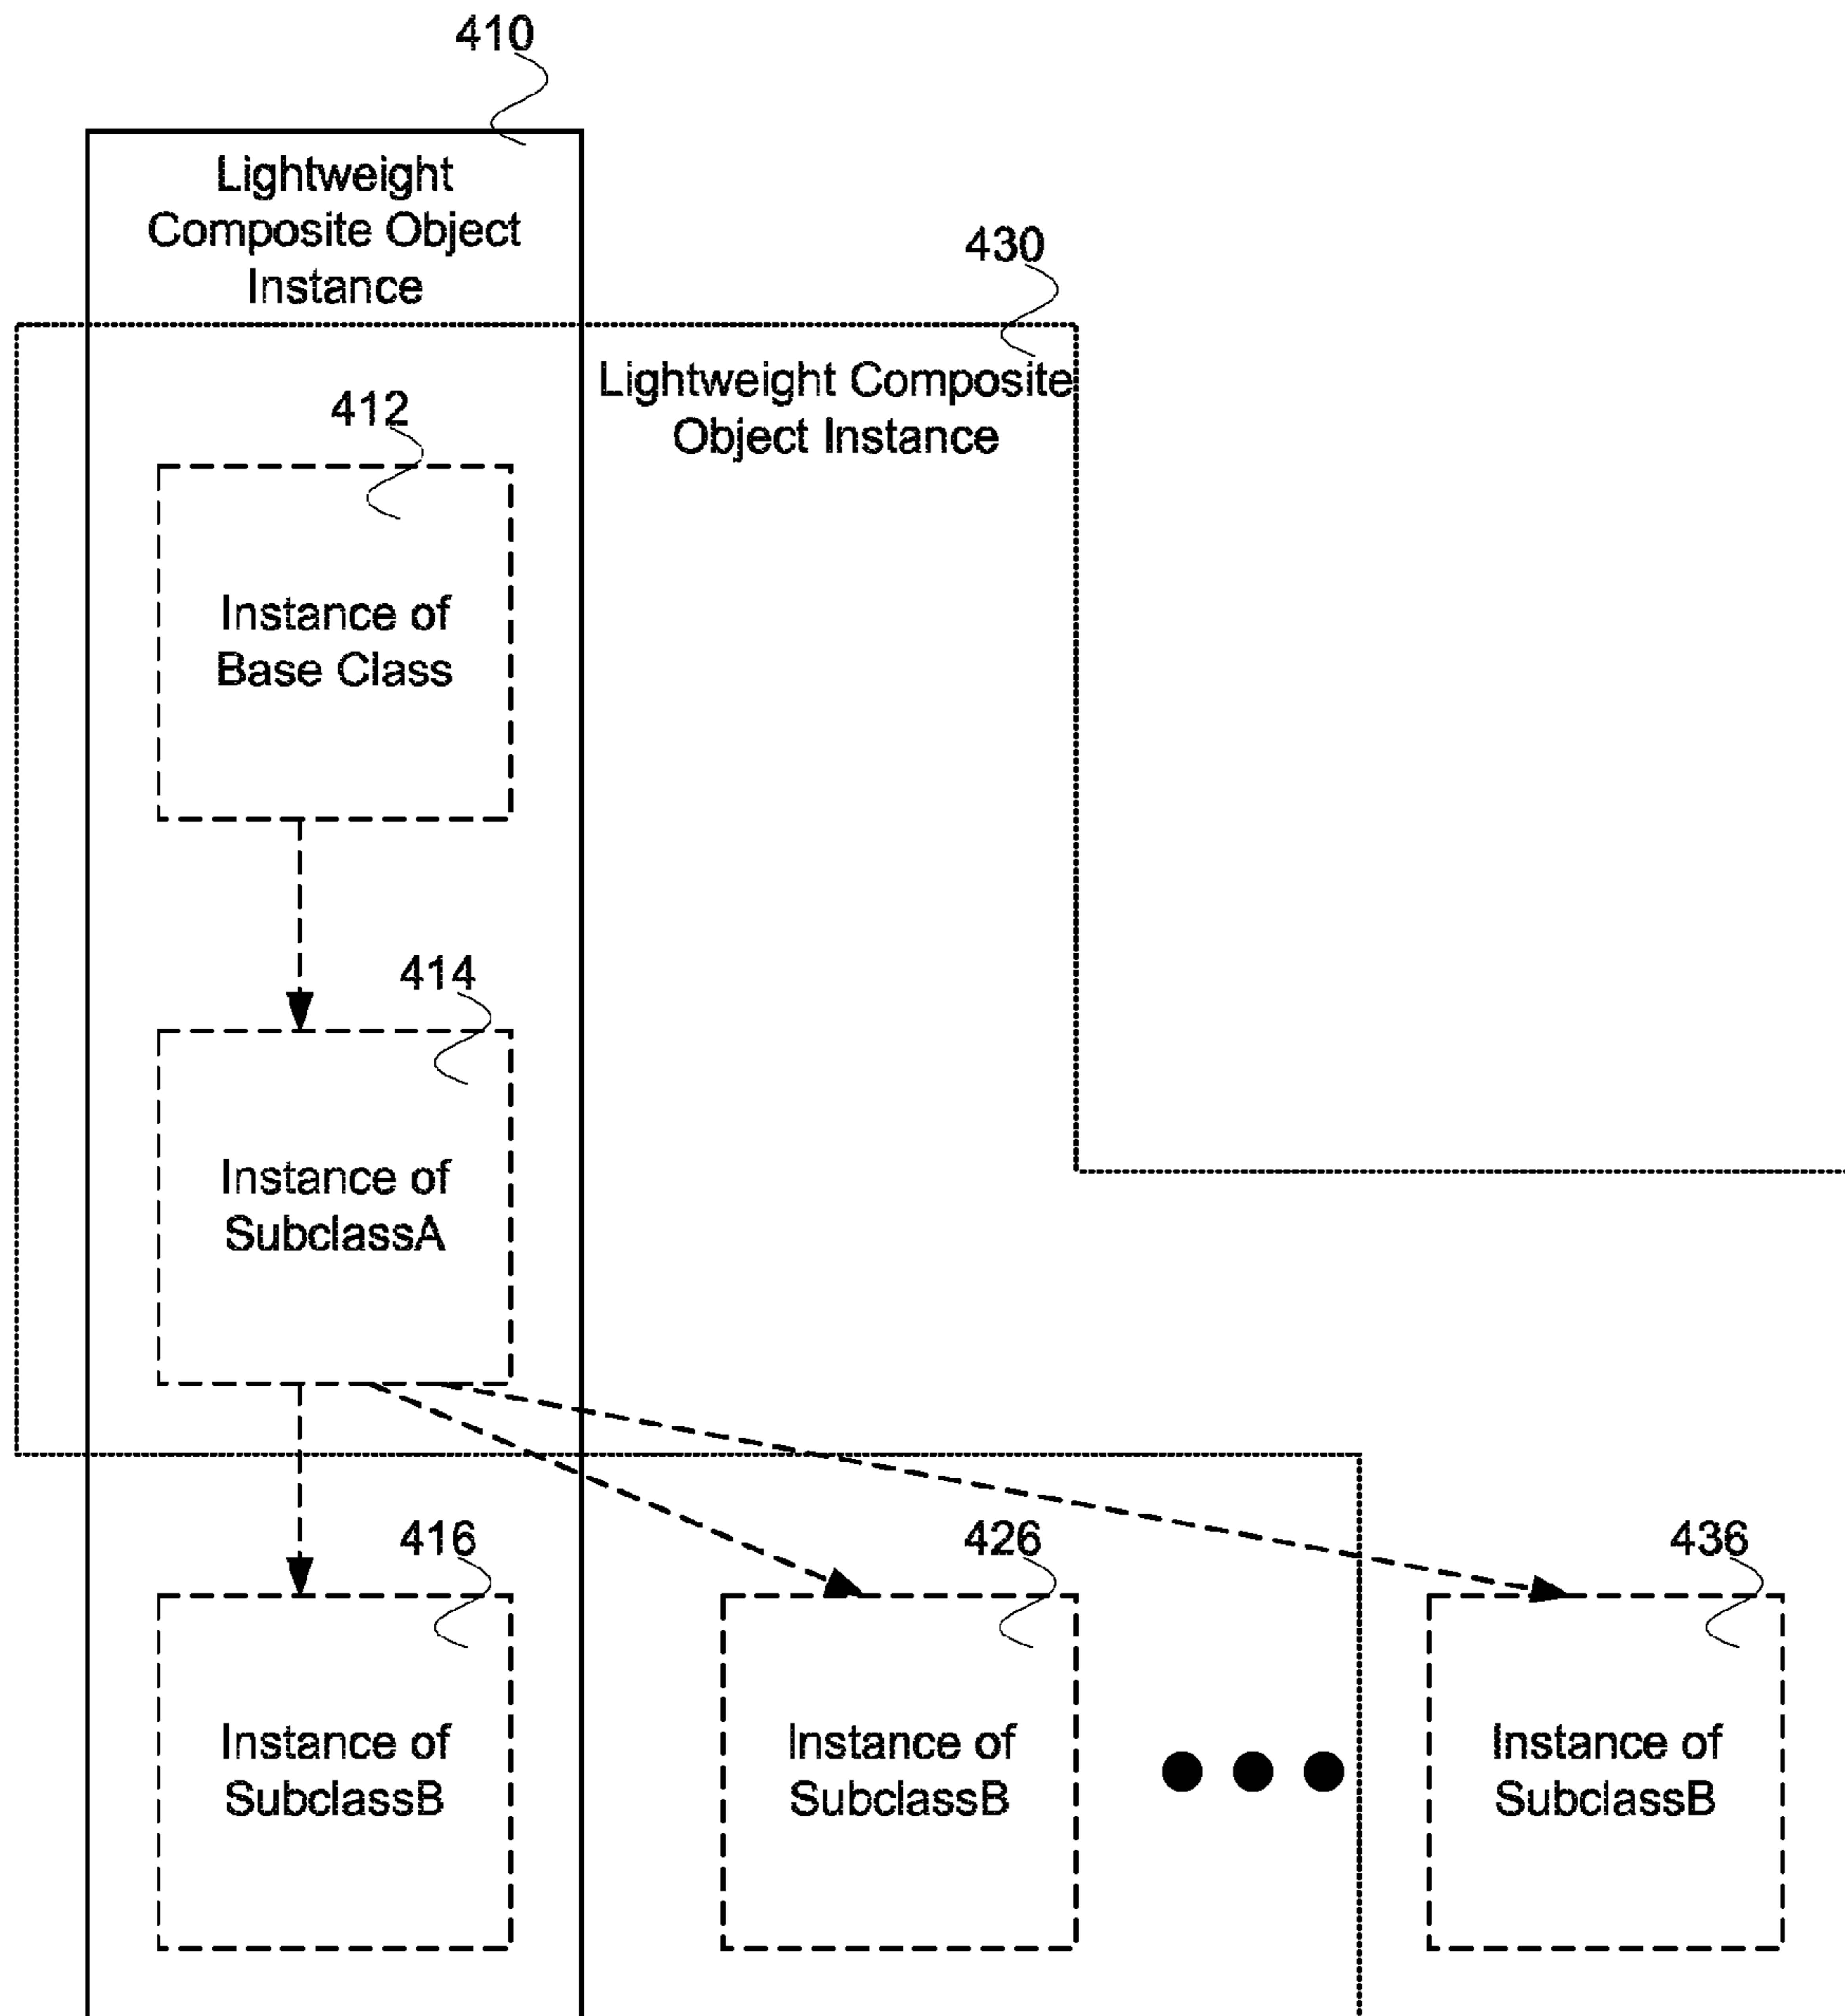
410

Lightweight Composite Object Instance

430

Lightweight Composite Object Instance

412

Instance of Base Class

414

Instance of SubclassA

416

Instance of SubclassB

426

Instance of SubclassB

436

Instance of SubclassB